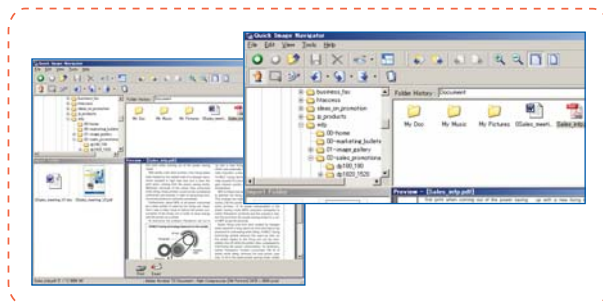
Quick Image Navigator

File Edit View Tools Help

business_fax
htaccess
ideas_on_promotion
ip_products
wtp
00-home
00-marketing_bulletin
01-image_gallery
02-sales_promotions
dp100_100
dp1600_1520

Folder History: Document

My Doc
My Music
My Pictures
0Sales_meeti...
[Sales_info...

Import Folder

Preview - [Sales_info.pdf]

The print when coming out of the power saving ... up with a new long ...

Quick Image Navigator

File Edit View Tools Help

Folder History: Document

My Doc
My Music
My Pictures
0Sales_meeti...

Preview - [Sales_info.pdf]

0Sales_meeting (2).doc
0Sales_meeting (2).pdf

Print
Save